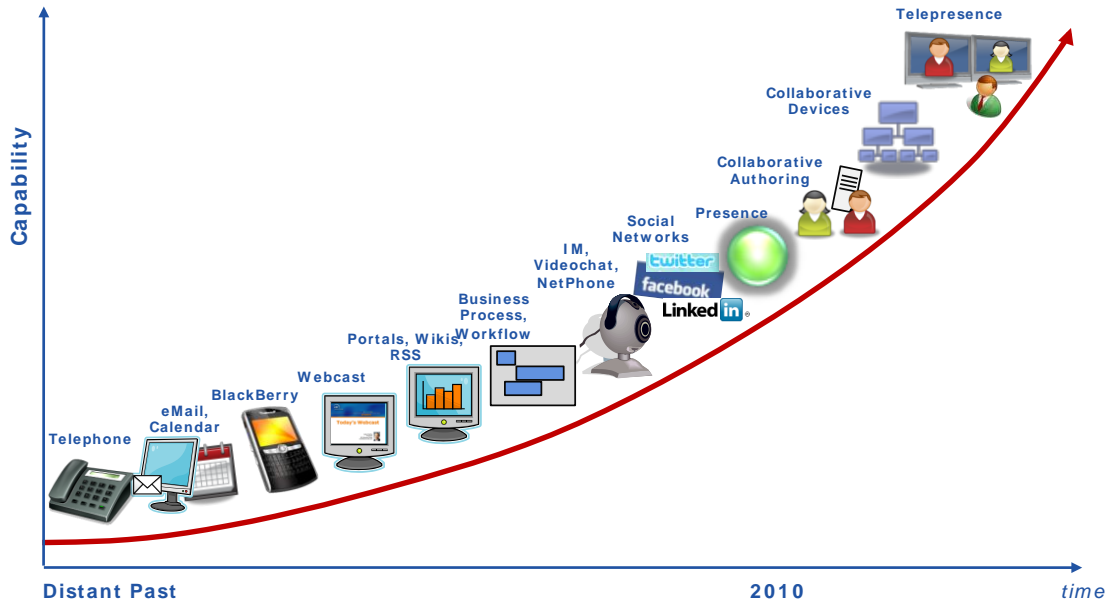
Capability

Telepresence

Collaborative Devices

Collaborative Authoring

Presence

Social Networks

twitter

facebook

LinkedIn

IM, Videochat, NetPhone

Business Process, Workflow

Portals, Wikis, RSS

Webcast

Today's Webcast

BlackBerry

eMail, Calendar

Telephone

Distant Past

2010

time